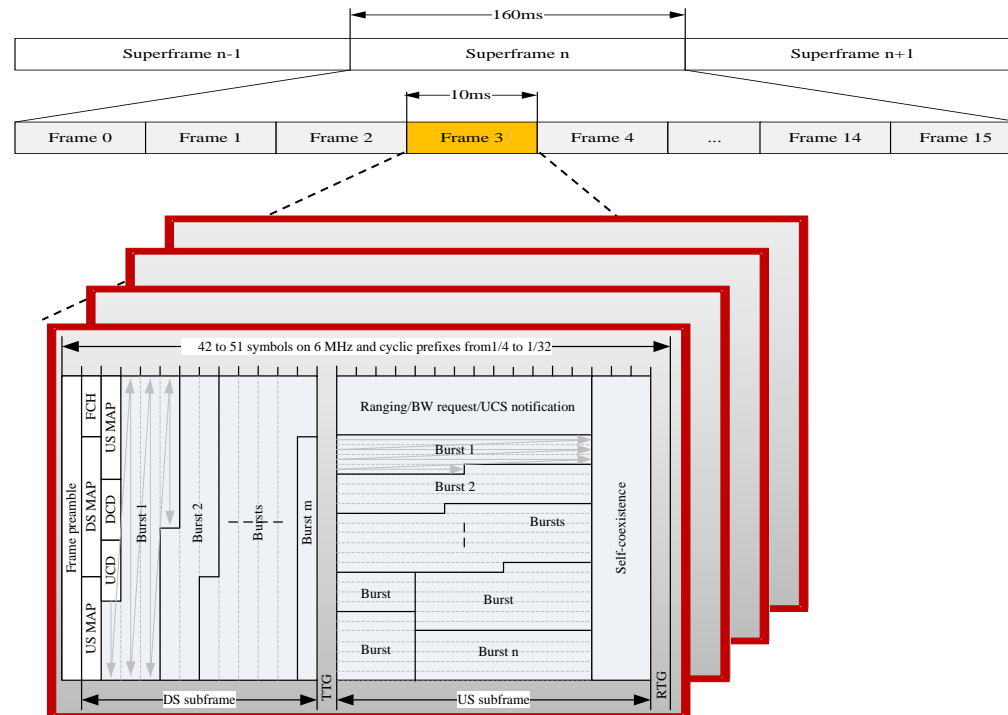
160ms

Superframe n-1

Superframe n

Superframe n+1

10ms

Frame 0

Frame 1

Frame 2

Frame 3

Frame 4

...

Frame 14

Frame 15

42 to 51 symbols on 6 MHz and cyclic prefixes from1/4 to 1/32

Frame preamble

FCH

US MAP

DS MAP

DCD

UCD

US MAP

Burst 1

Burst 2

Bursts

Burst m

TTG

Ranging/BW request/UCS notification

Burst 1

Burst 2

Bursts

Burst

Burst

Burst

Burst n

Self-coexistence

RTG

DS subframe

US subframe